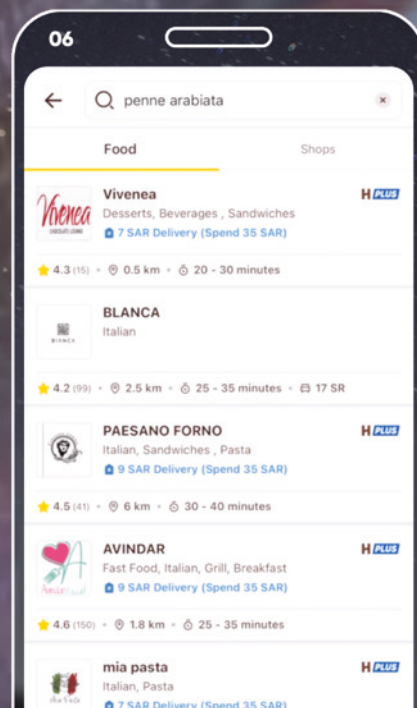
06

penne arabiata

Food

Shops

Vivenea
CHOCOLATE LOUNGE

Vivenea
H PLUS
Desserts, Beverages , Sandwiches
7 SAR Delivery (Spend 35 SAR)
4.3 (15) • 0.5 km • 20 - 30 minutes

BLANCA

BLANCA
Italian
4.2 (99) • 2.5 km • 25 - 35 minutes • 17 SR

PAESANO FORNO
H PLUS
Italian, Sandwiches , Pasta
9 SAR Delivery (Spend 35 SAR)
4.5 (41) • 6 km • 30 - 40 minutes

Avindar

AVINDAR
H PLUS
Fast Food, Italian, Grill, Breakfast
9 SAR Delivery (Spend 35 SAR)
4.6 (150) • 1.8 km • 25 - 35 minutes

mia pasta
H PLUS
Italian, Pasta
7 SAR Delivery (Spend 35 SAR)